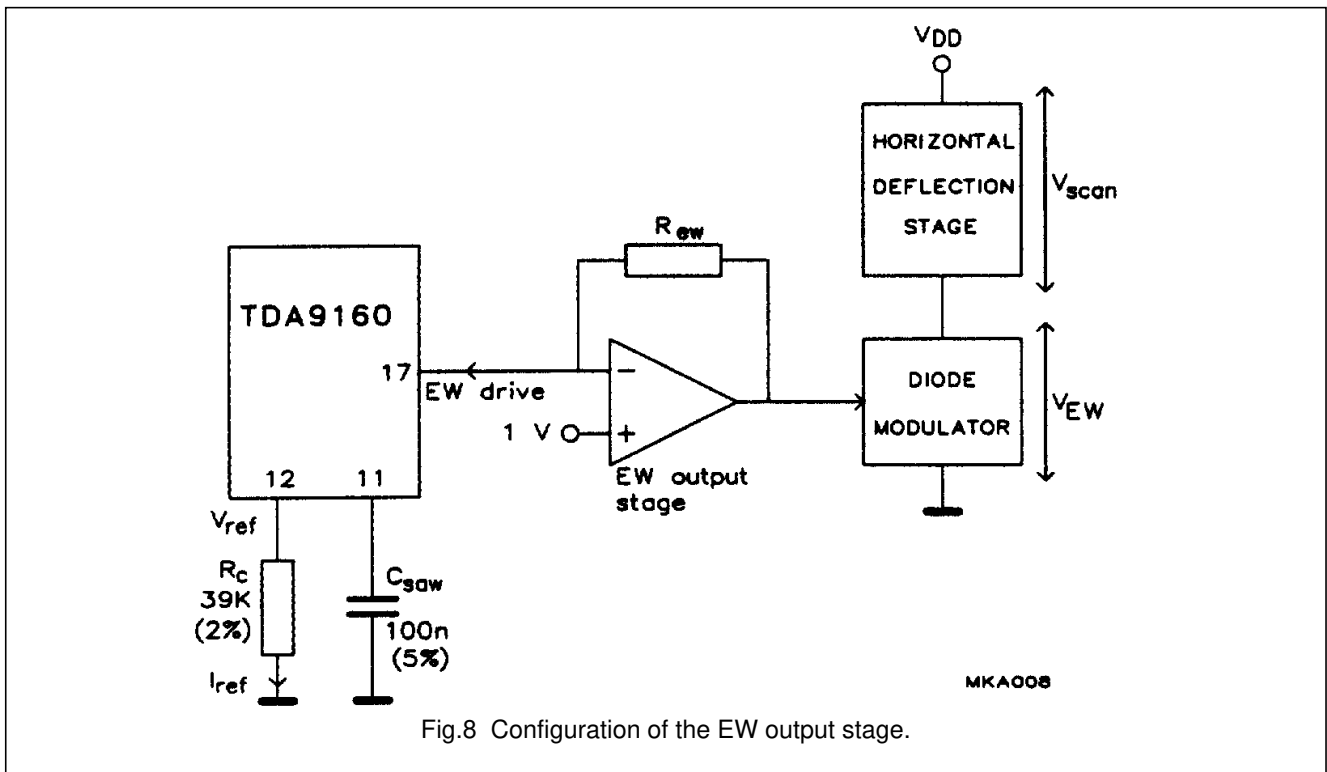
$V_{DD}$

HORIZONTAL DEFLECTION STAGE

$V_{scan}$

$R_{ew}$

TDA9160

17

EW drive

−

+

1 V

EW output stage

DIODE MODULATOR

$V_{EW}$

12

11

$V_{ref}$

$R_c$ 39K (2%)

$I_{ref}$

$C_{saw}$ 100n (5%)

MKA008

Fig.8 Configuration of the EW output stage.